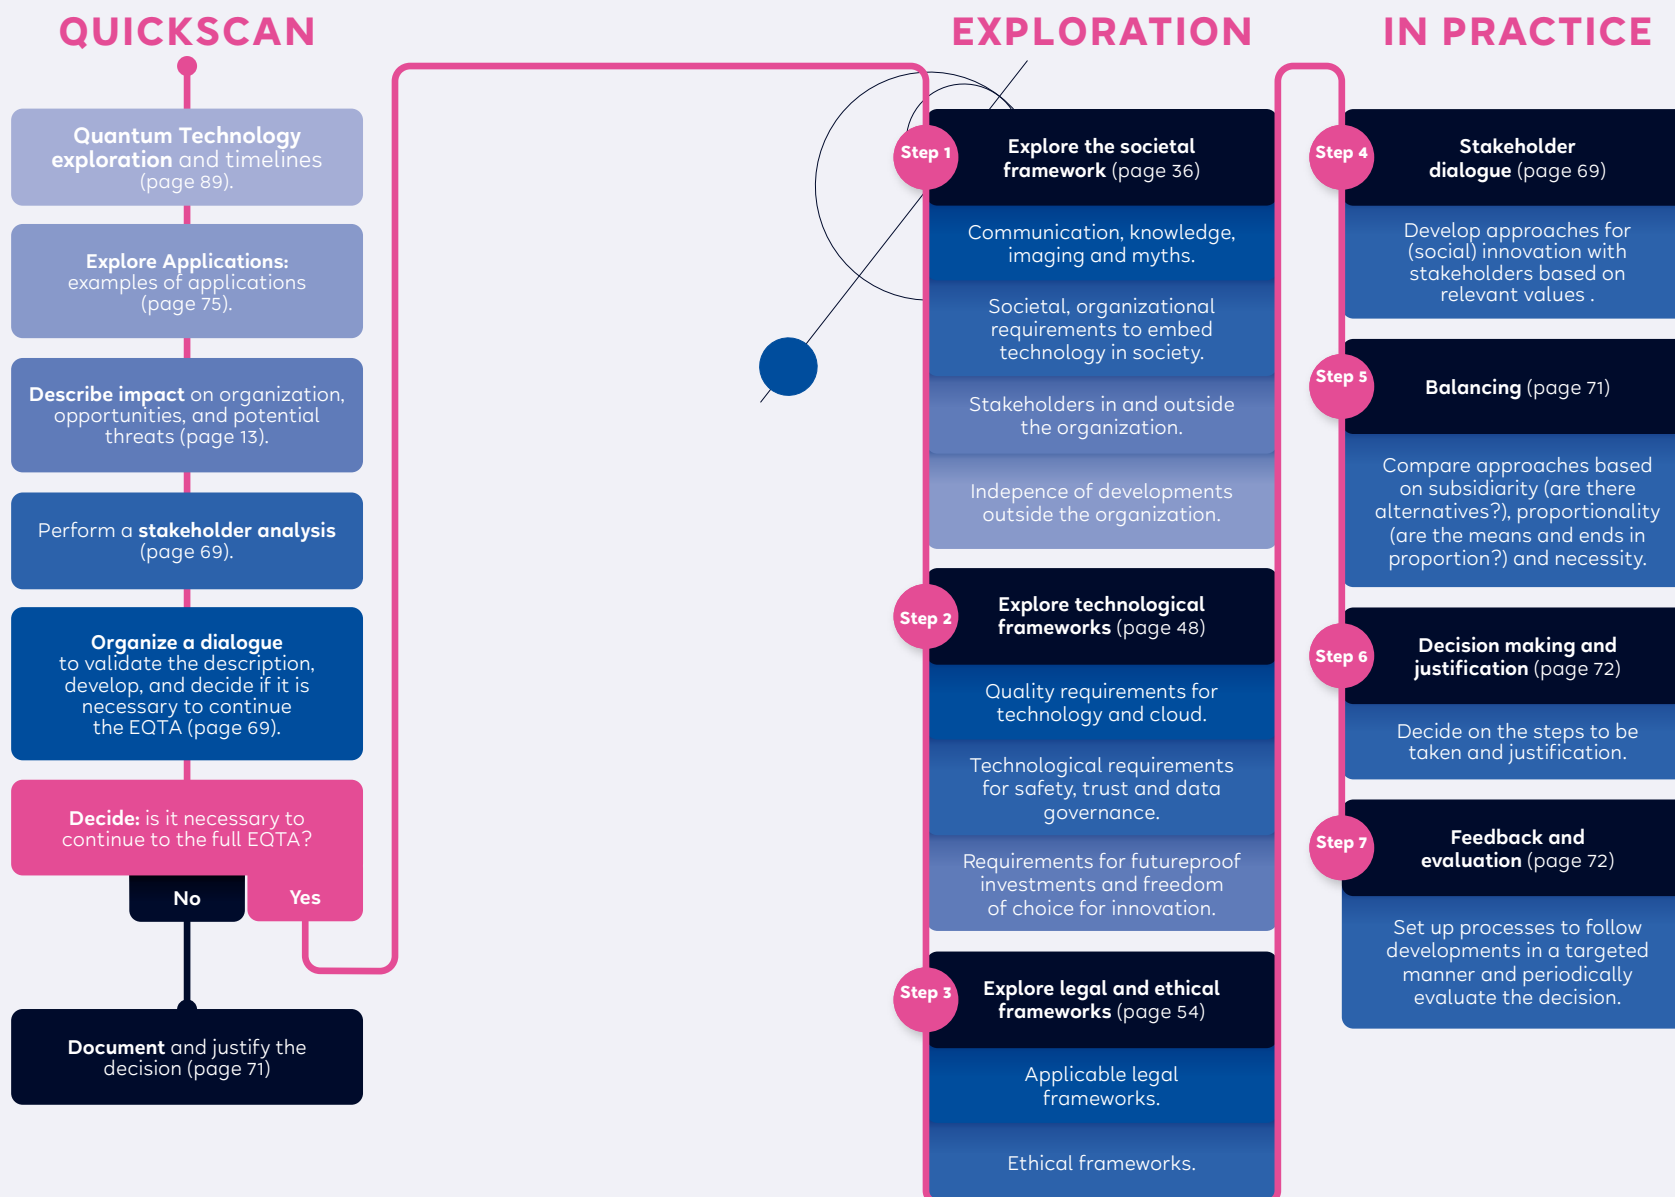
QUICKSCAN

Quantum Technology exploration and timelines (page 89).

Explore Applications: examples of applications (page 75).

Describe impact on organization, opportunities, and potential threats (page 13).

Perform a stakeholder analysis (page 69).

Organize a dialogue to validate the description, develop, and decide if it is necessary to continue the EQTA (page 69).

Decide: is it necessary to continue to the full EQTA?

No

Yes

Document and justify the decision (page 71)

EXPLORATION

Step 1

Explore the societal framework (page 36)

Communication, knowledge, imaging and myths.

Societal, organizational requirements to embed technology in society.

Stakeholders in and outside the organization.

Indepence of developments outside the organization.

Step 2

Explore technological frameworks (page 48)

Quality requirements for technology and cloud.

Technological requirements for safety, trust and data governance.

Requirements for futureproof investments and freedom of choice for innovation.

Step 3

Explore legal and ethical frameworks (page 54)

Applicable legal frameworks.

Ethical frameworks.

IN PRACTICE

Step 4

Stakeholder dialogue (page 69)

Develop approaches for (social) innovation with stakeholders based on relevant values .

Step 5

Balancing (page 71)

Compare approaches based on subsidiarity (are there alternatives?), proportionality (are the means and ends in proportion?) and necessity.

Step 6

Decision making and justification (page 72)

Decide on the steps to be taken and justification.

Step 7

Feedback and evaluation (page 72)

Set up processes to follow developments in a targeted manner and periodically evaluate the decision.